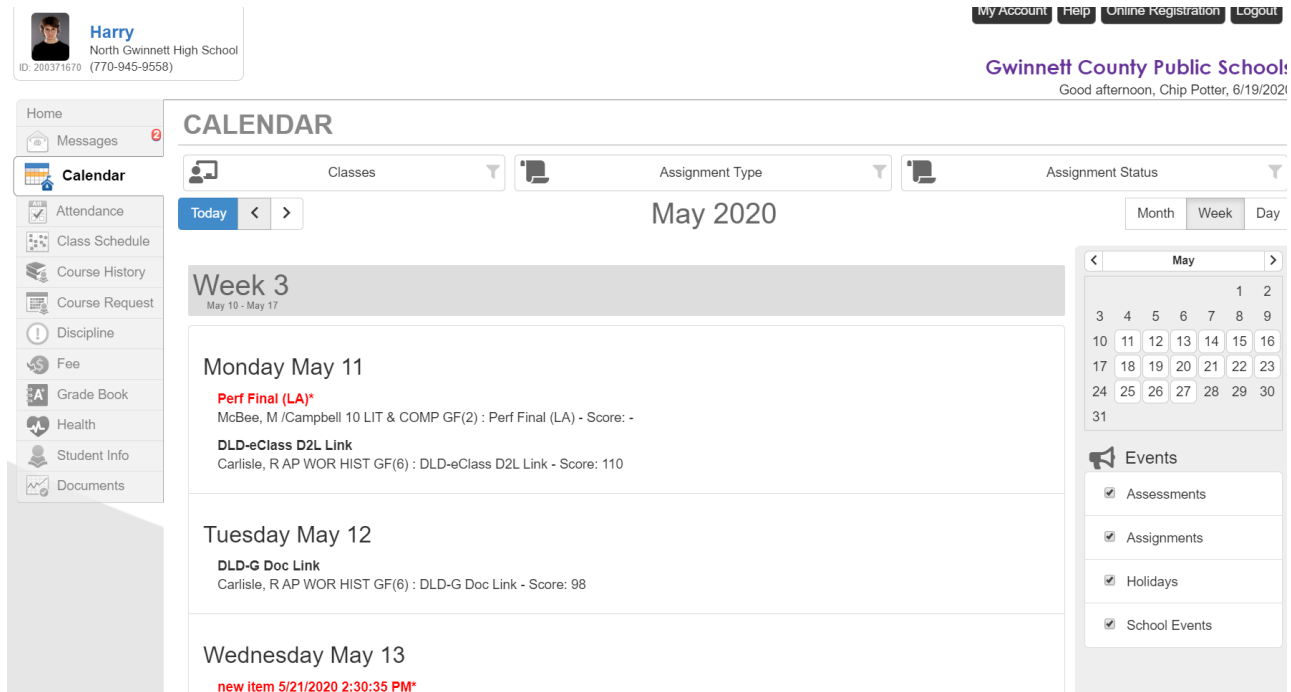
Harry
North Gwinnett High School
ID: 200371670 (770-945-9558)

My Account Help Online Registration Logout

Gwinnett County Public Schools
Good afternoon, Chip Potter, 6/19/202

Home
Messages 2
Calendar
Attendance
Class Schedule
Course History
Course Request
Discipline
Fee
Grade Book
Health
Student Info
Documents

CALENDAR

Classes
Assignment Type
Assignment Status

Today < >
May 2020
Month Week Day

Week 3
May 10 - May 17

Monday May 11
Perf Final (LA)*
McBee, M /Campbell 10 LIT & COMP GF(2) : Perf Final (LA) - Score: -
DLD-eClass D2L Link
Carlisle, R AP WOR HIST GF(6) : DLD-eClass D2L Link - Score: 110

Tuesday May 12
DLD-G Doc Link
Carlisle, R AP WOR HIST GF(6) : DLD-G Doc Link - Score: 98

Wednesday May 13
new item 5/21/2020 2:30:35 PM*

| < | | | May | | | > |
|---|---|---|---|---|---|---|
| | | | | | 1 | 2 |
| 3 | 4 | 5 | 6 | 7 | 8 | 9 |
| 10 | 11 | 12 | 13 | 14 | 15 | 16 |
| 17 | 18 | 19 | 20 | 21 | 22 | 23 |
| 24 | 25 | 26 | 27 | 28 | 29 | 30 |
| 31 | | | | | | |

Events
Assessments
Assignments
Holidays
School Events